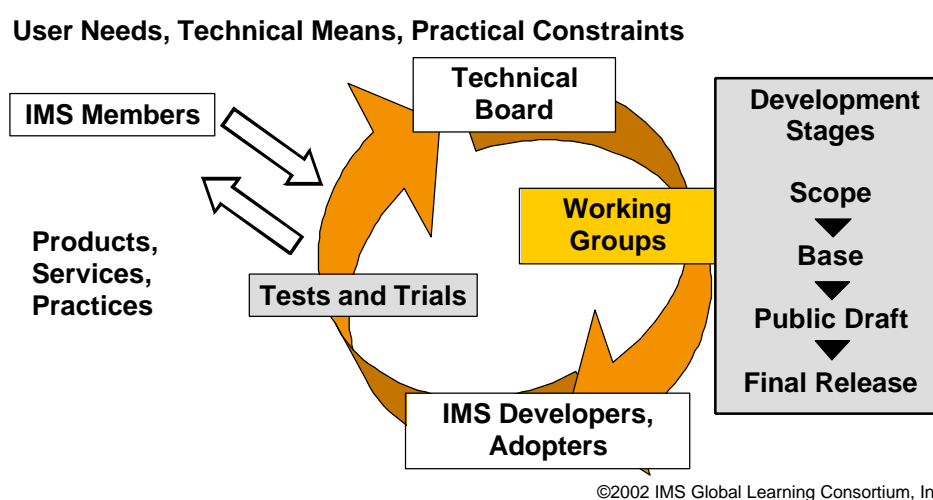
User Needs, Technical Means, Practical Constraints

IMS Members

Products, Services, Practices

Technical Board

Working Groups

Tests and Trials

IMS Developers, Adopters

Development Stages

Scope

Base

Public Draft

Final Release

©2002 IMS Global Learning Consortium, In